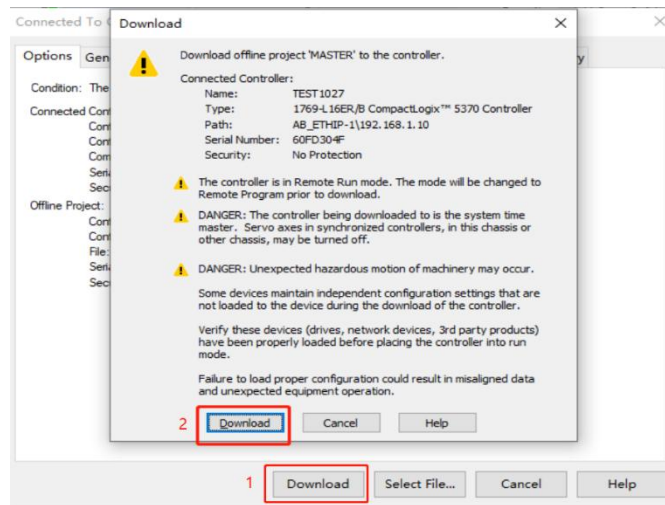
Connected To

Options Gen y

Condition: The

Connected Con
Con
Con
Com
Seri
Sec

Offline Project:
Con
Con
File:
Seri
Sec

Download ✕

Download offline project 'MASTER' to the controller.

Connected Controller:
Name: TEST1027
Type: 1769-L16ER/B CompactLogix™ 5370 Controller
Path: AB_ETHIP-1\192.168.1.10
Serial Number: 60FD304F
Security: No Protection

The controller is in Remote Run mode. The mode will be changed to Remote Program prior to download.

DANGER: The controller being downloaded to is the system time master. Servo axes in synchronized controllers, in this chassis or other chassis, may be turned off.

DANGER: Unexpected hazardous motion of machinery may occur.

Some devices maintain independent configuration settings that are not loaded to the device during the download of the controller.

Verify these devices (drives, network devices, 3rd party products) have been properly loaded before placing the controller into run mode.

Failure to load proper configuration could result in misaligned data and unexpected equipment operation.

2 Download Cancel Help

1 Download Select File... Cancel Help